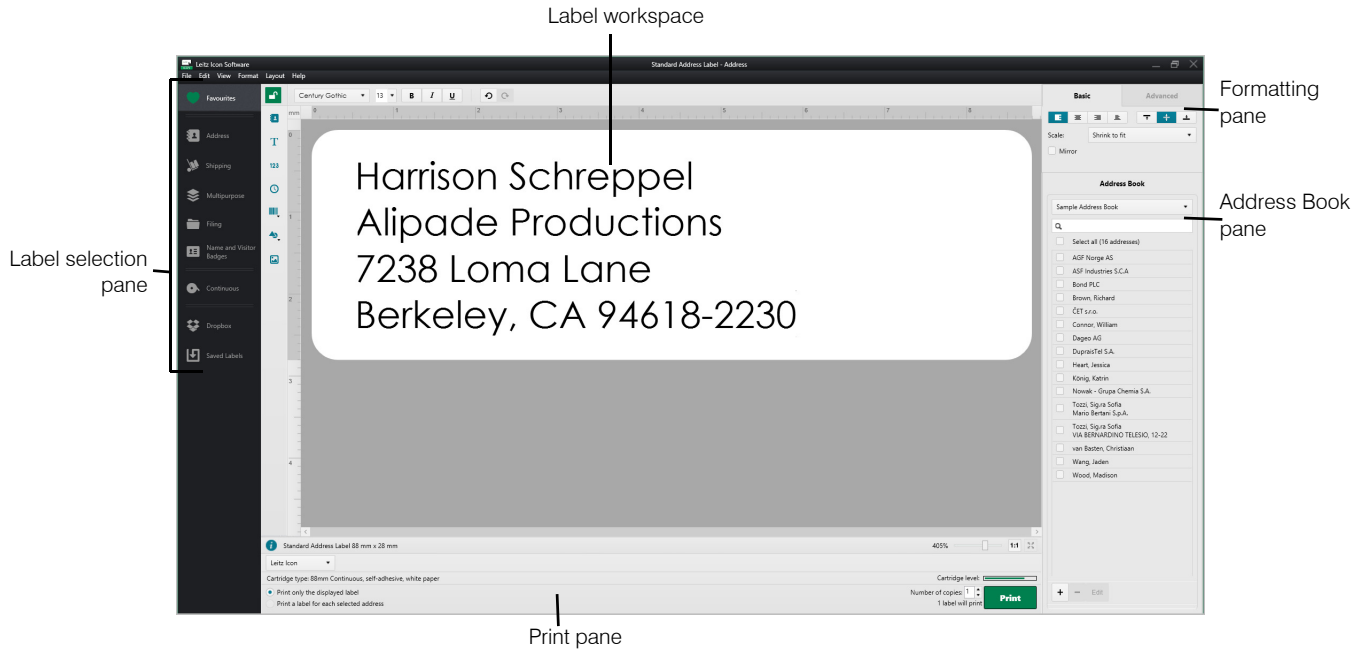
Label workspace

Formatting pane

Address Book pane

Label selection pane

Print pane

Leitz Icon Software
Standard Address Label - Address
File Edit View Format Layout Help

Favourites
Address
Shipping
Multipurpose
Filing
Name and Visitor Badges
Continuous
Dropbox
Saved Labels

Century Gothic 13 B I U

mm 0 1 2 3 4 5 6 7 8

T
123

Harrison Schreppel
Alipade Productions
7238 Loma Lane
Berkeley, CA 94618-2230

Standard Address Label 88 mm x 28 mm
405% 1:1
Leitz Icon
Cartridge type: 88mm Continuous, self-adhesive, white paper
Cartridge level:
Print only the displayed label
Print a label for each selected address
Number of copies: 1
1 label will print
Print

Basic
Advanced
Scale: Shrink to fit
Mirror

Address Book
Sample Address Book
Select all (16 addresses)
AGF Norge AS
ASF Industries S.C.A
Bond PLC
Brown, Richard
ČET s.r.o.
Connor, William
Dageo AG
DupraisTel S.A.
Heart, Jessica
König, Katrin
Nowak - Grupa Chemia S.A.
Tozzi, Sig.ra Sofia
Mario Bertani S.p.A.
Tozzi, Sig.ra Sofia
VIA BERNARDINO TELESIO, 12-22
van Basten, Christiaan
Wang, Jaden
Wood, Madison
+ – Edit